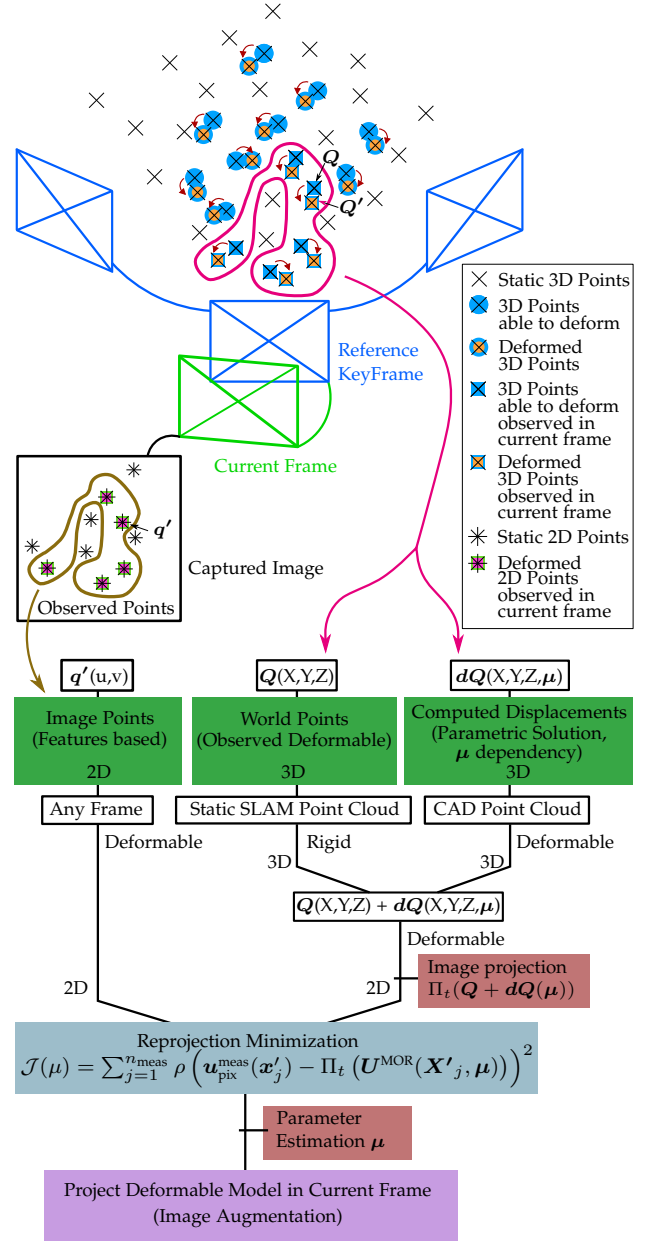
$\boldsymbol{Q}$

$\boldsymbol{Q'}$

Static 3D Points
3D Points able to deform
Deformed 3D Points
3D Points able to deform observed in current frame
Deformed 3D Points observed in current frame
Static 2D Points
Deformed 2D Points observed in current frame

Reference KeyFrame

Current Frame

$\boldsymbol{q'}$

Captured Image

Observed Points

$\boldsymbol{q'}$(u,v)

$\boldsymbol{Q}$(X,Y,Z)

$\boldsymbol{dQ}$(X,Y,Z,$\boldsymbol{\mu}$)

Image Points (Features based)
2D

World Points (Observed Deformable)
3D

Computed Displacements (Parametric Solution, $\boldsymbol{\mu}$ dependency)
3D

Any Frame

Static SLAM Point Cloud

CAD Point Cloud

Deformable

Rigid

Deformable

3D

3D

$\boldsymbol{Q}$(X,Y,Z) + $\boldsymbol{dQ}$(X,Y,Z,$\boldsymbol{\mu}$)

Deformable

Image projection
$\Pi_t(\boldsymbol{Q} + \boldsymbol{dQ}(\boldsymbol{\mu}))$

2D

2D

Reprojection Minimization
$\mathcal{J}(\mu) = \sum_{j=1}^{n_{\text{meas}}} \rho\left(\boldsymbol{u}_{\text{pix}}^{\text{meas}}(\boldsymbol{x}'_j) - \Pi_t\left(\boldsymbol{U}^{\text{MOR}}(\boldsymbol{X'}_j, \boldsymbol{\mu})\right)\right)^2$

Parameter Estimation $\boldsymbol{\mu}$

Project Deformable Model in Current Frame
(Image Augmentation)